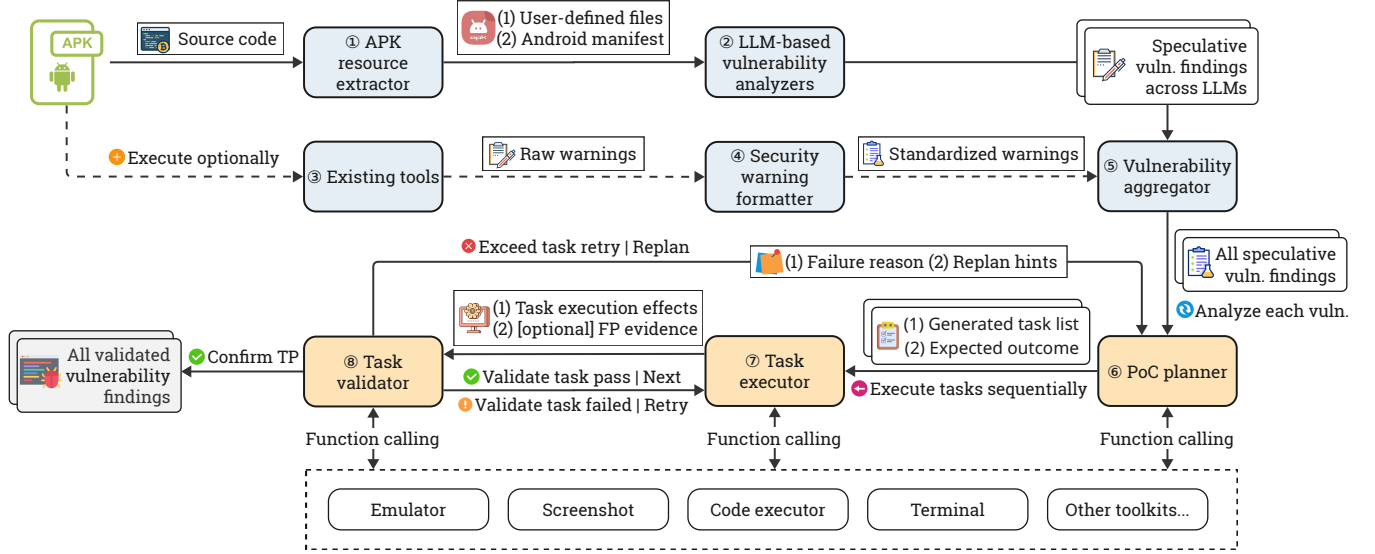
APK

Source code

① APK resource extractor

(1) User-defined files
(2) Android manifest

② LLM-based vulnerability analyzers

Speculative vuln. findings across LLMs

Execute optionally

③ Existing tools

Raw warnings

④ Security warning formatter

Standardized warnings

⑤ Vulnerability aggregator

Exceed task retry | Replan

(1) Failure reason (2) Replan hints

All speculative vuln. findings

Analyze each vuln.

(1) Task execution effects
(2) [optional] FP evidence

(1) Generated task list
(2) Expected outcome

All validated vulnerability findings

Confirm TP

⑧ Task validator

Validate task pass | Next

Validate task failed | Retry

⑦ Task executor

Execute tasks sequentially

⑥ PoC planner

Function calling

Function calling

Function calling

Emulator

Screenshot

Code executor

Terminal

Other toolkits...